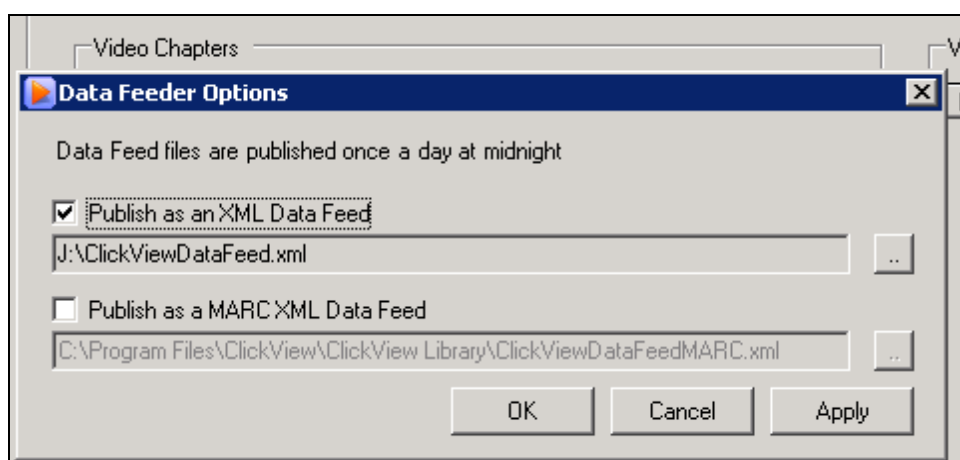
Video Chapters

V

Data Feeder Options

Data Feed files are published once a day at midnight

Publish as an XML Data Feed

J:\ClickViewDataFeed.xml

..

Publish as a MARC XML Data Feed

C:\Program Files\ClickView\ClickView Library\ClickViewDataFeedMARC.xml

..

OK

Cancel

Apply